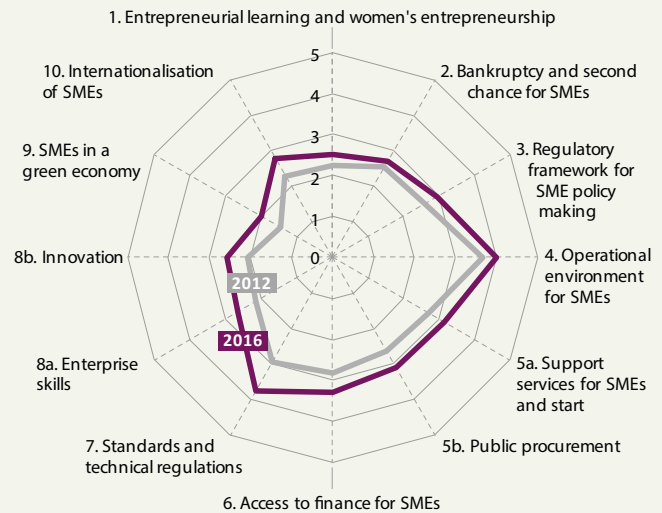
1. Entrepreneurial learning and women's entrepreneurship

5
4
3
2
1
0

2. Bankruptcy and second chance for SMEs

3. Regulatory framework for SME policy making

4. Operational environment for SMEs

5a. Support services for SMEs and start

5b. Public procurement

6. Access to finance for SMEs

7. Standards and technical regulations

8a. Enterprise skills

8b. Innovation

9. SMEs in a green economy

10. Internationalisation of SMEs

2012

2016